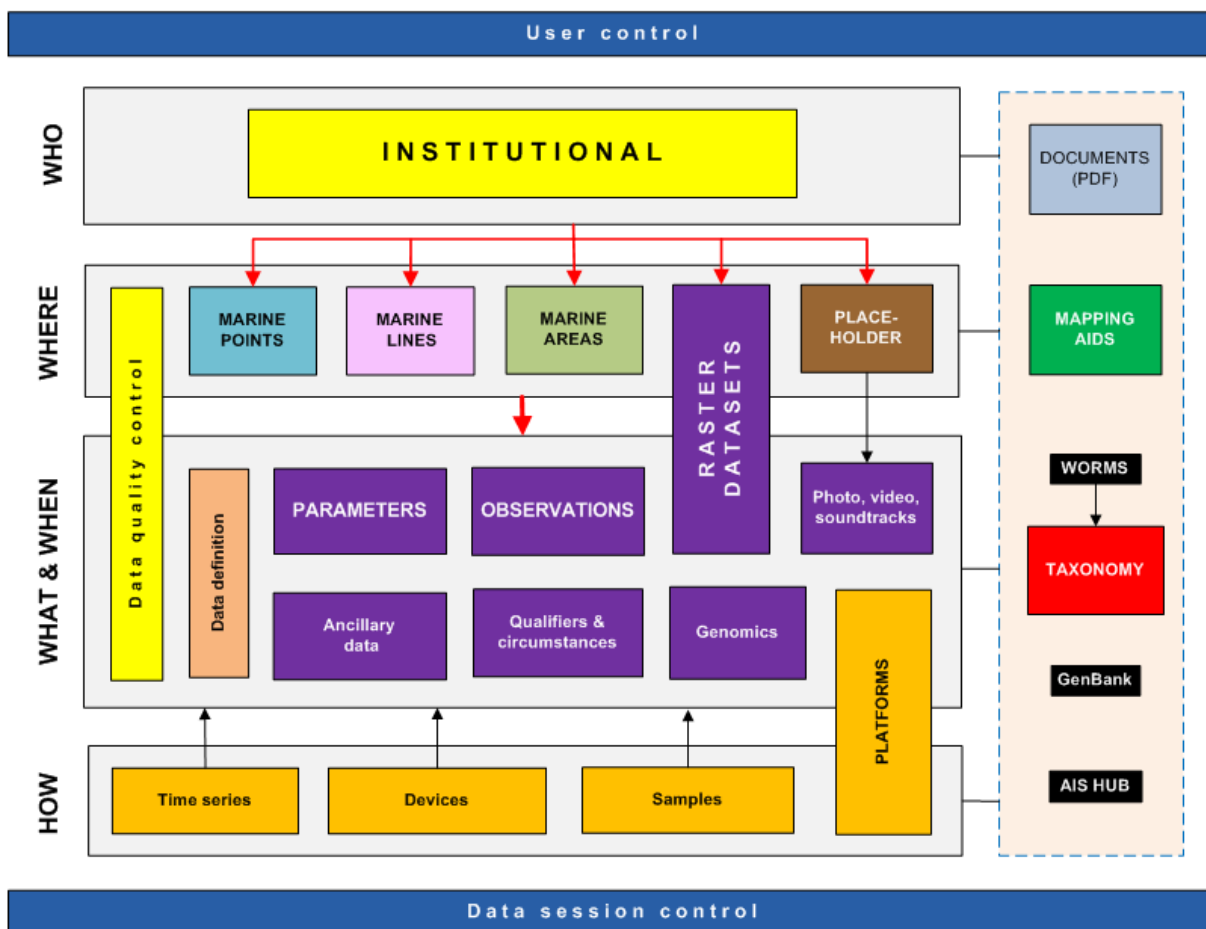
User control

WHO

INSTITUTIONAL

DOCUMENTS (PDF)

WHERE

Data quality control

MARINE POINTS

MARINE LINES

MARINE AREAS

RASTER DATASETS

PLACE-HOLDER

MAPPING AIDS

WHAT & WHEN

Data definition

PARAMETERS

OBSERVATIONS

Photo, video, soundtracks

WORMS

TAXONOMY

Ancillary data

Qualifiers & circumstances

Genomics

PLATFORMS

GenBank

HOW

Time series

Devices

Samples

AIS HUB

Data session control